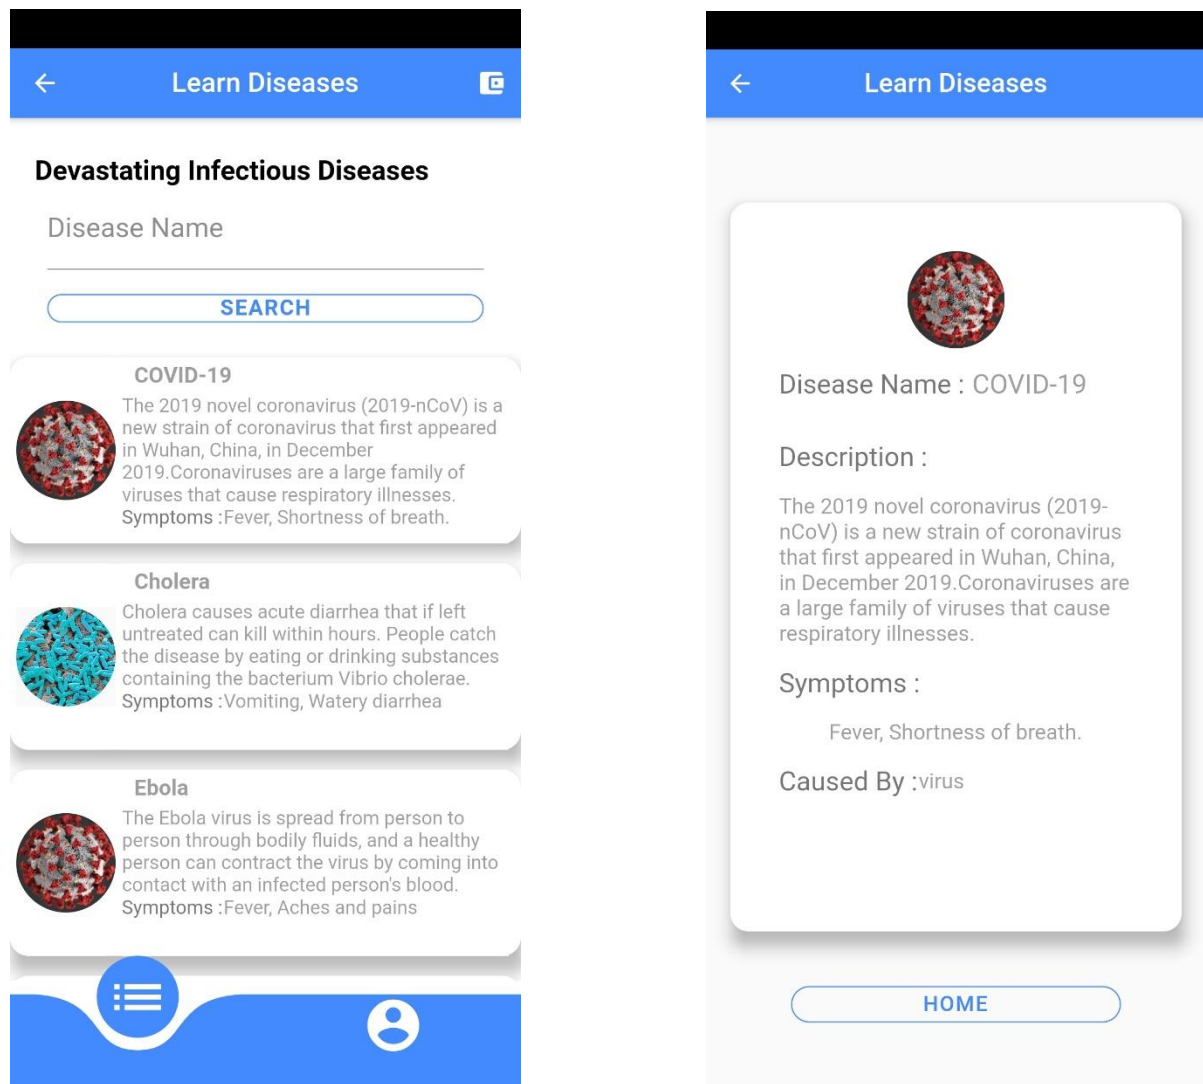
Learn Diseases

Devastating Infectious Diseases

Disease Name

SEARCH

COVID-19

The 2019 novel coronavirus (2019-nCoV) is a new strain of coronavirus that first appeared in Wuhan, China, in December 2019.Coronaviruses are a large family of viruses that cause respiratory illnesses.
Symptoms :Fever, Shortness of breath.

Cholera

Cholera causes acute diarrhea that if left untreated can kill within hours. People catch the disease by eating or drinking substances containing the bacterium Vibrio cholerae.
Symptoms :Vomiting, Watery diarrhea

Ebola

The Ebola virus is spread from person to person through bodily fluids, and a healthy person can contract the virus by coming into contact with an infected person's blood.
Symptoms :Fever, Aches and pains

Learn Diseases

Disease Name : COVID-19

Description :

The 2019 novel coronavirus (2019-nCoV) is a new strain of coronavirus that first appeared in Wuhan, China, in December 2019.Coronaviruses are a large family of viruses that cause respiratory illnesses.

Symptoms :

Fever, Shortness of breath.

Caused By :virus

HOME